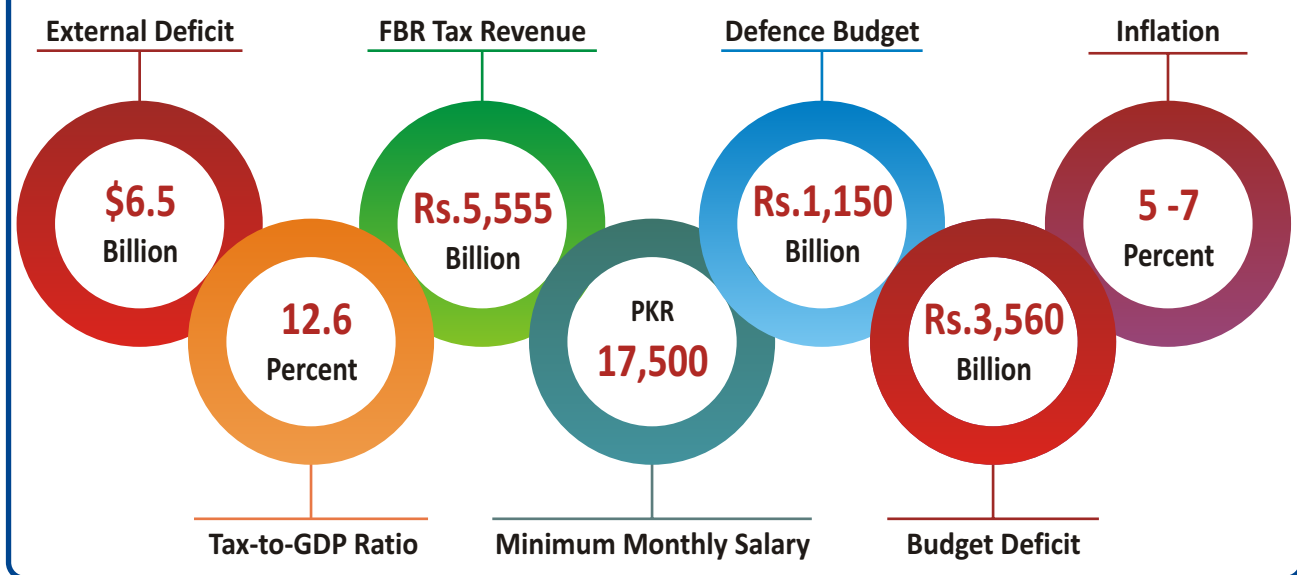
External Deficit

$6.5
Billion

FBR Tax Revenue

Rs.5,555
Billion

Defence Budget

Rs.1,150
Billion

Inflation

5 -7
Percent

12.6
Percent

Tax-to-GDP Ratio

PKR
17,500

Minimum Monthly Salary

Rs.3,560
Billion

Budget Deficit